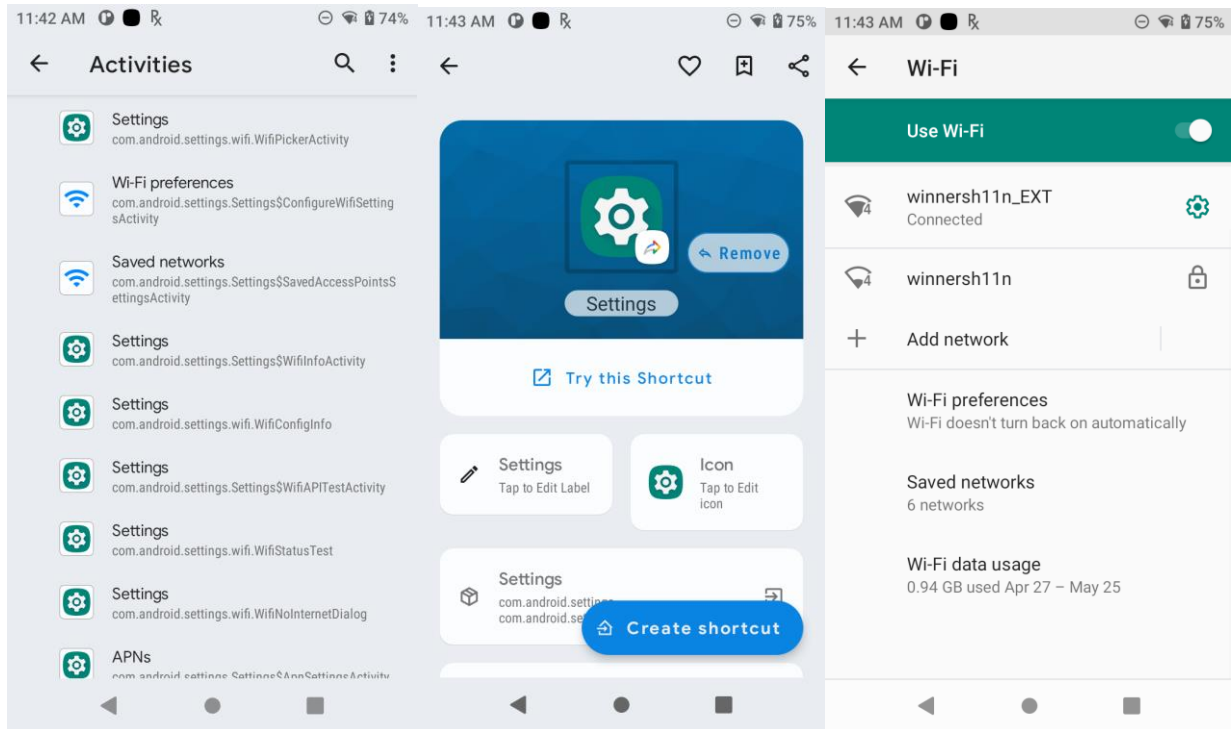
11:42 AM 74%

Activities

Settings
com.android.settings.wifi.WifiPickerActivity

Wi-Fi preferences
com.android.settings.Settings$ConfigureWifiSettingsActivity

Saved networks
com.android.settings.Settings$SavedAccessPointsSettingsActivity

Settings
com.android.settings.Settings$WifiInfoActivity

Settings
com.android.settings.wifi.WifiConfigInfo

Settings
com.android.settings.Settings$WifiAPITestActivity

Settings
com.android.settings.wifi.WifiStatusTest

Settings
com.android.settings.wifi.WifiNoInternetDialog

APNs
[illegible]

11:43 AM 75%

Remove

Settings

Try this Shortcut

Settings
Tap to Edit Label

Icon
Tap to Edit icon

Settings
com.android.settings
com.android.se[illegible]

Create shortcut

11:43 AM 75%

Wi-Fi

Use Wi-Fi

winnersh11n_EXT
Connected

winnersh11n

Add network

Wi-Fi preferences
Wi-Fi doesn't turn back on automatically

Saved networks
6 networks

Wi-Fi data usage
0.94 GB used Apr 27 – May 25